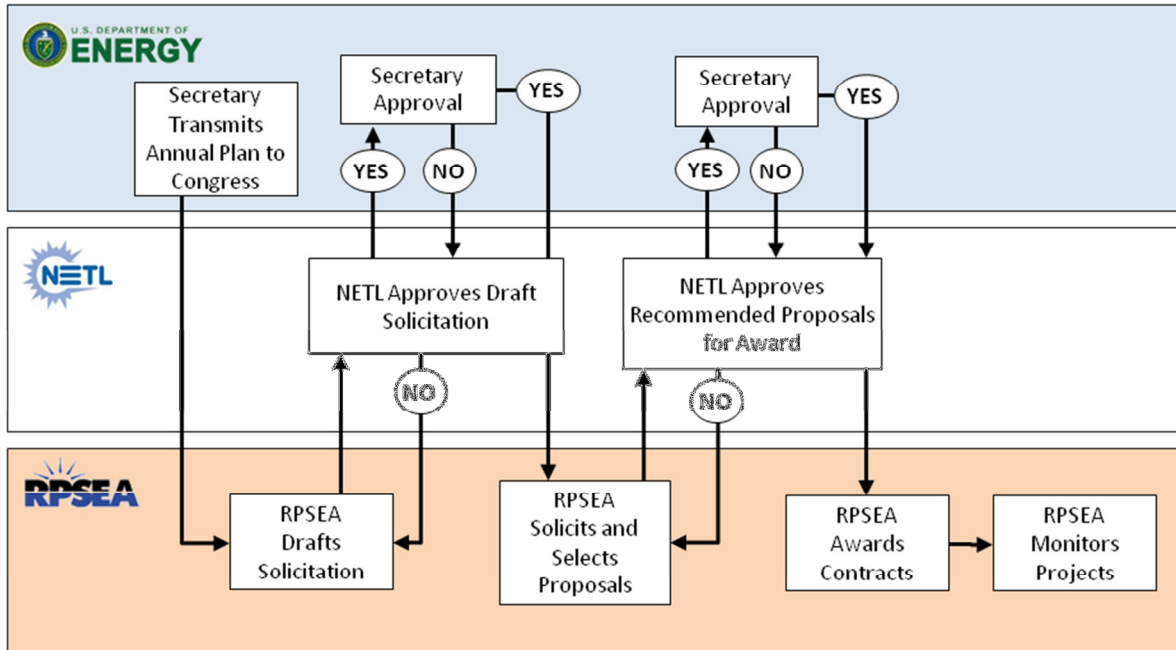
U.S. DEPARTMENT OF ENERGY

Secretary Transmits Annual Plan to Congress

Secretary Approval

YES

YES

NO

Secretary Approval

YES

YES

NO

NETL

NETL Approves Draft Solicitation

NO

NETL Approves Recommended Proposals for Award

NO

RPSEA

RPSEA Drafts Solicitation

RPSEA Solicits and Selects Proposals

RPSEA Awards Contracts

RPSEA Monitors Projects